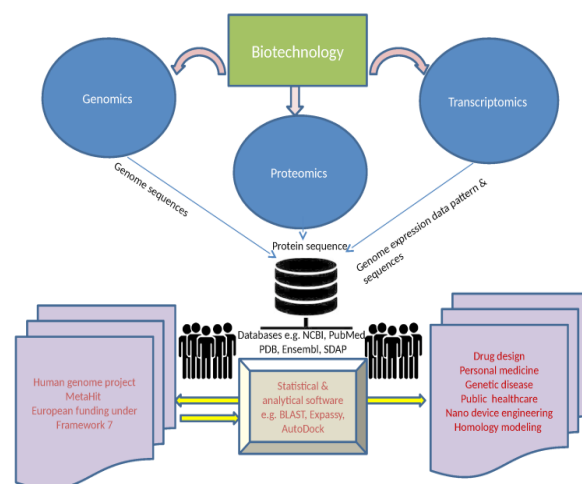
Biotechnology

Genomics

Proteomics

Transcriptomics

Genome sequences

Protein sequence

Genome expression data pattern & sequences

Databases e.g. NCBI, PubMed, PDB, Ensembl, SDAP

Human genome project
MetaHit
European funding under Framework 7

Statistical & analytical software e.g. BLAST, Expassy, AutoDock

Drug design
Personal medicine
Genetic disease
Public healthcare
Nano device engineering
Homology modeling